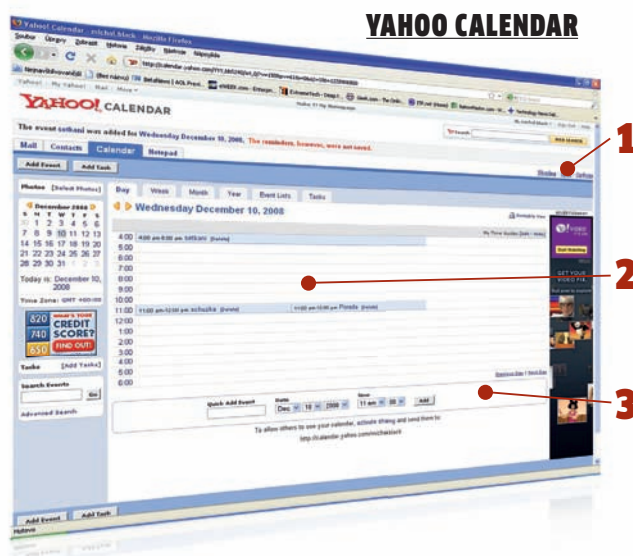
YAHOO CALENDAR

Yahoo! Calendar - michal.block - Mozilla Firefox

Soubor Úpravy Zobrazit Historie Záložky Nástroje Nápověda

http://calendar.yahoo.com/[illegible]

YAHOO! CALENDAR

The event setkani was added for Wednesday December 10, 2008. The reminders, however, were not saved.

Mail Contacts Calendar Notepad

Add Event Add Task

Photos [Select Photos]

December 2008

| S | M | T | W | T | F | S |
|---|---|---|---|---|---|---|
| 30 | 1 | 2 | 3 | 4 | 5 | 6 |
| 7 | 8 | 9 | 10 | 11 | 12 | 13 |
| 14 | 15 | 16 | 17 | 18 | 19 | 20 |
| 21 | 22 | 23 | 24 | 25 | 26 | 27 |
| 28 | 29 | 30 | 31 | 1 | 2 | 3 |

Today is: December 10, 2008

Time Zone: GMT +00:00

820 WHAT'S YOUR CREDIT SCORE? 740 650 FIND OUT!

Tasks [Add Tasks]

Search Events

Go

Advanced Search

Day Week Month Year Event Lists Tasks

Wednesday December 10, 2008

4:00 4:00 am 6:00 am setkani [
5:00
6:00
7:00
8:00
9:00
10:00
11:00 11:00 am 12:00 pm schuzka 11:00 am 12:00 pm Porada
12:00
1:00
2:00
3:00
4:00
5:00
6:00

Quick Add Event Date Dec 10 2008 Time 11 am 00 Add

To allow others to see your calendar, activate sharing and send them to:
http://calendar.yahoo.com/michalblock

GET YOUR VIDEO FIX

Add Event Add Task

Hotovo

1

2

3